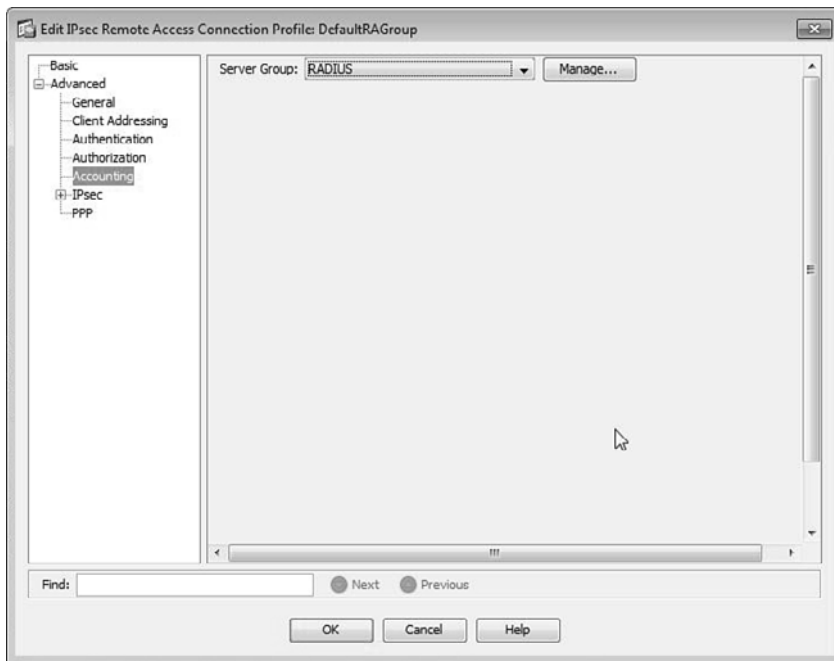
Edit IPsec Remote Access Connection Profile: DefaultRAGroup

Basic
Advanced
General
Client Addressing
Authentication
Authorization
Accounting
IPsec
PPP

Server Group: RADIUS
Manage...

Find:
Next
Previous

OK
Cancel
Help